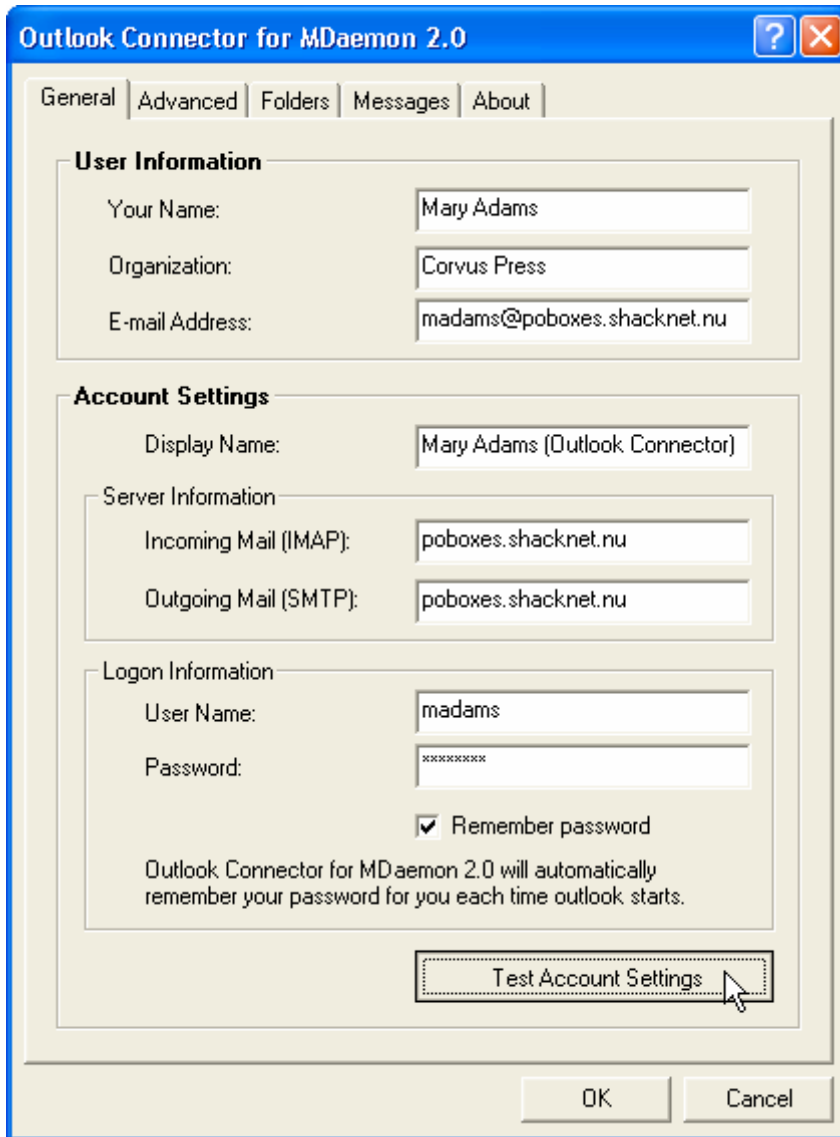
Outlook Connector for MDaemon 2.0

General | Advanced | Folders | Messages | About

User Information

Your Name: Mary Adams

Organization: Corvus Press

E-mail Address: madams@poboxes.shacknet.nu

Account Settings

Display Name: Mary Adams (Outlook Connector)

Server Information

Incoming Mail (IMAP): poboxes.shacknet.nu

Outgoing Mail (SMTP): poboxes.shacknet.nu

Logon Information

User Name: madams

Password: ********

Remember password

Outlook Connector for MDaemon 2.0 will automatically remember your password for you each time outlook starts.

Test Account Settings

OK

Cancel